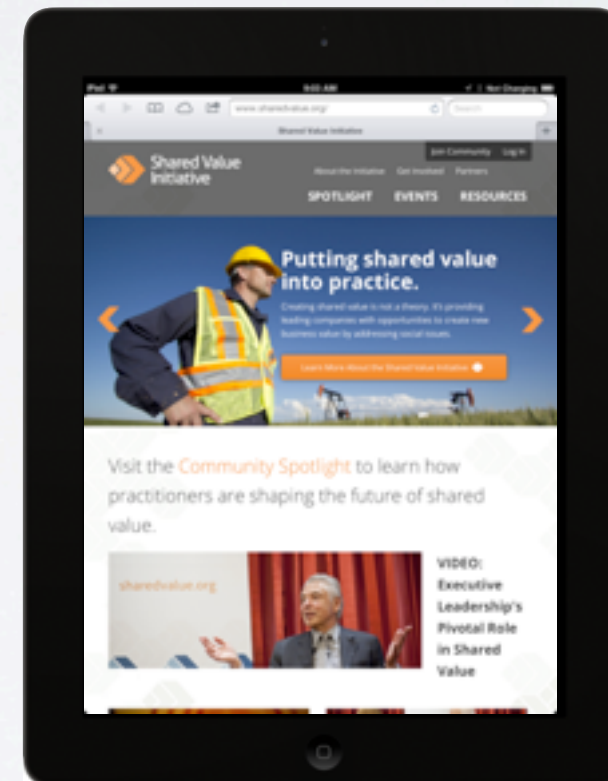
iPad
9:00 AM
Not Charging
www.sharedvalue.org/
Search
Shared Value Initiative
Join Community
Log In
Shared Value Initiative
About the Initiative
Get Involved
Partners
SPOTLIGHT
EVENTS
RESOURCES

Putting shared value into practice.

Creating shared value is not a theory. It's providing leading companies with opportunities to create new business value by addressing social issues.

Learn More About the Shared Value Initiative

Visit the Community Spotlight to learn how practitioners are shaping the future of shared value.

sharedvalue.org

VIDEO: Executive Leadership's Pivotal Role in Shared Value